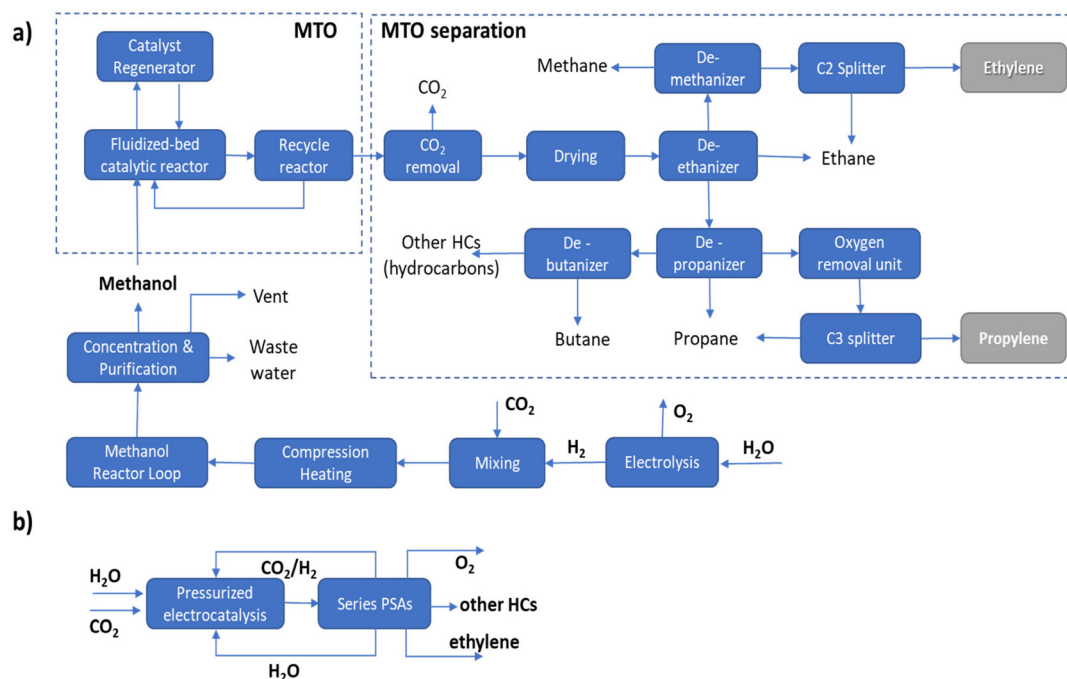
a)

MTO

Catalyst Regenerator

Fluidized-bed catalytic reactor

Recycle reactor

MTO separation

$CO_2$

$CO_2$ removal

Drying

Methane

De-methanizer

C2 Splitter

Ethylene

De-ethanizer

Ethane

Other HCs (hydrocarbons)

De - butanizer

De - propanizer

Oxygen removal unit

Butane

Propane

C3 splitter

Propylene

Methanol

Vent

Concentration & Purification

Waste water

$CO_2$

$O_2$

$H_2$

$H_2O$

Methanol Reactor Loop

Compression Heating

Mixing

Electrolysis

b)

$H_2O$

$CO_2$

Pressurized electrocatalysis

$CO_2/H_2$

Series PSAs

$O_2$

other HCs

ethylene

$H_2O$